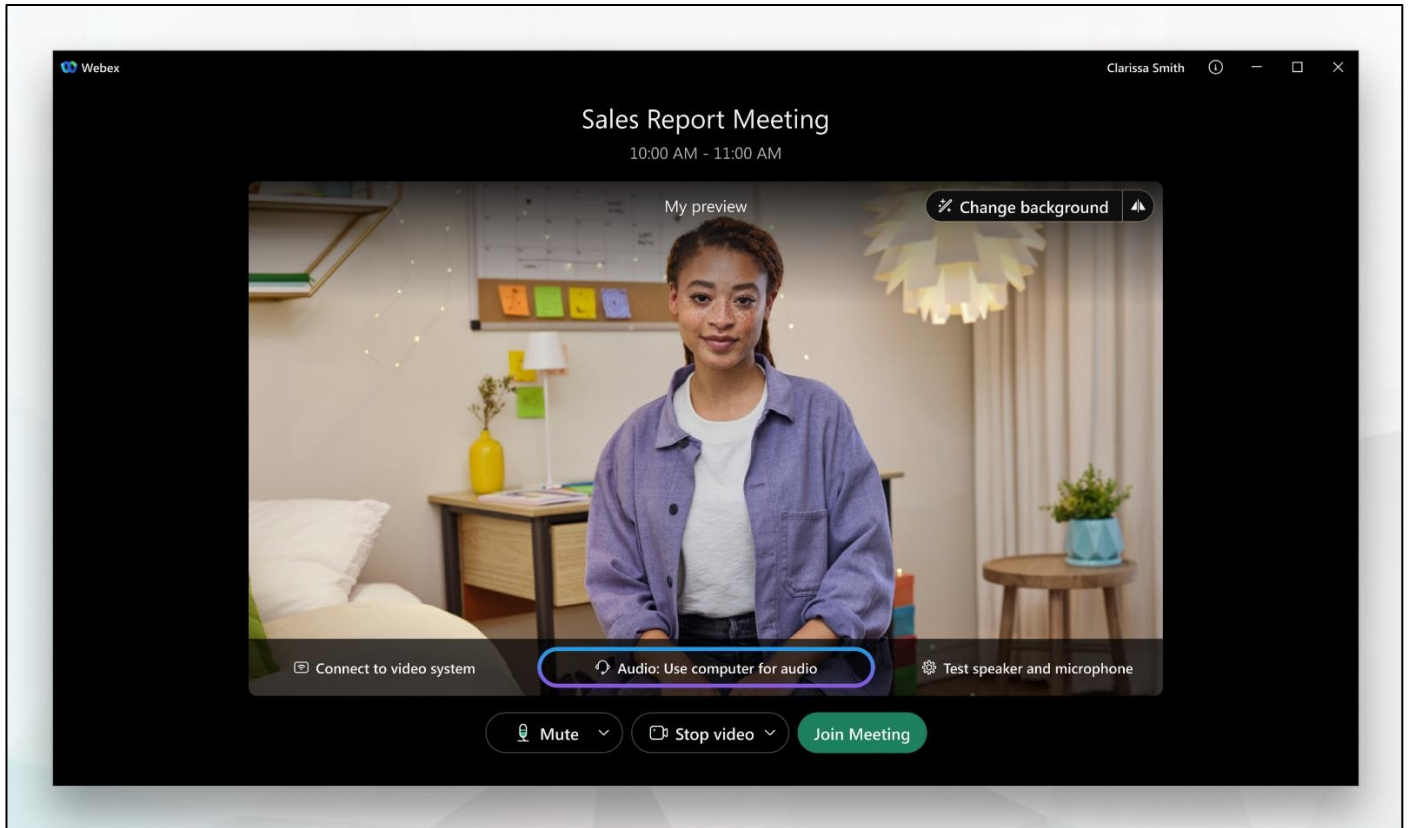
Webex

Clarissa Smith

Sales Report Meeting

10:00 AM - 11:00 AM

My preview

Change background

Connect to video system

Audio: Use computer for audio

Test speaker and microphone

Mute

Stop video

Join Meeting